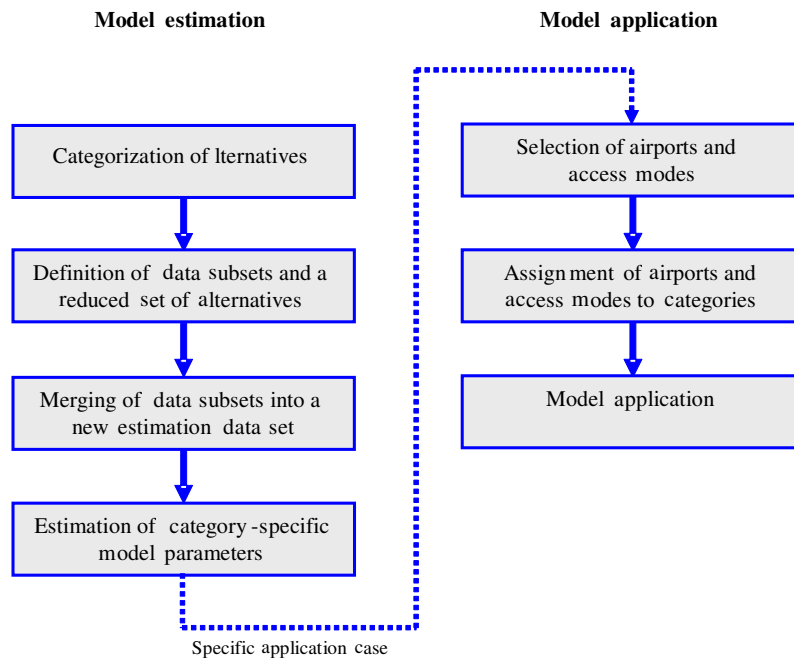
Model estimation

Categorization of lternatives

Definition of data subsets and a reduced set of alternatives

Merging of data subsets into a new estimation data set

Estimation of category-specific model parameters

Model application

Selection of airports and access modes

Assignment of airports and access modes to categories

Model application

Specific application case